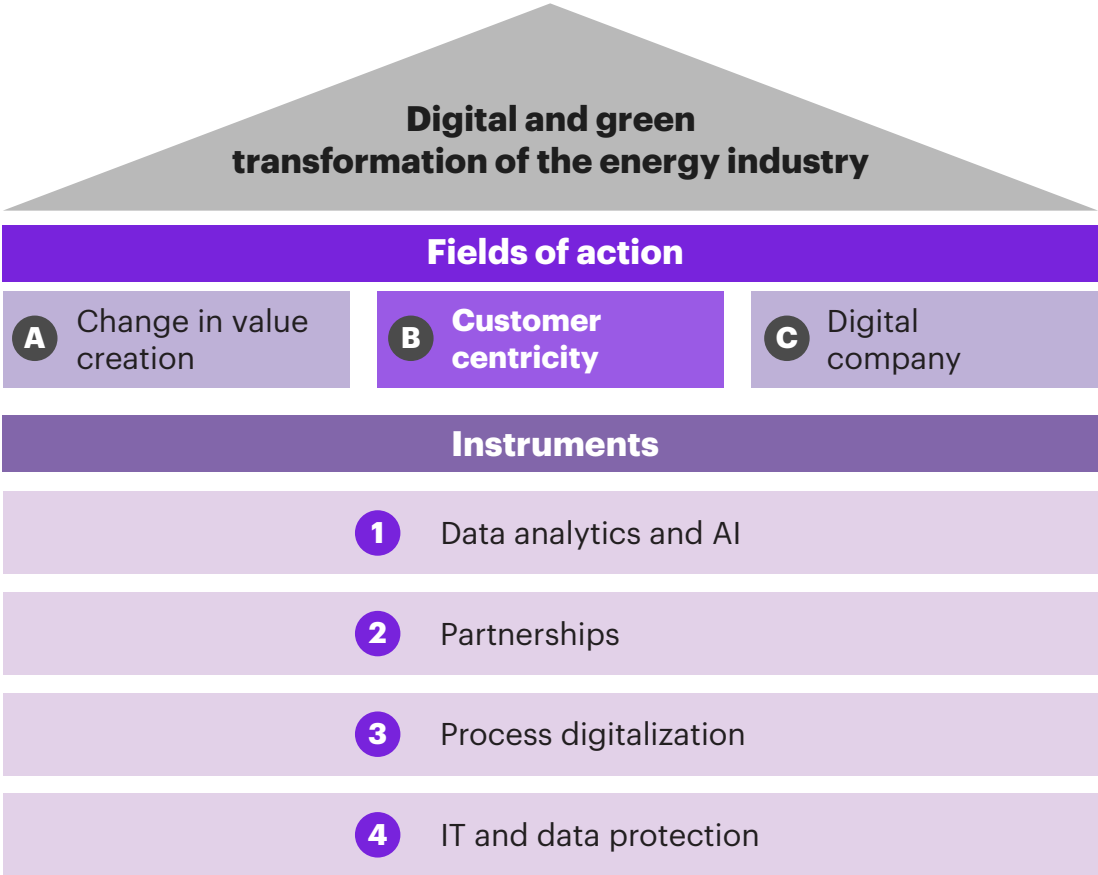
Digital and green transformation of the energy industry

Fields of action

A Change in value creation

B Customer centricity

C Digital company

Instruments

1 Data analytics and AI

2 Partnerships

3 Process digitalization

4 IT and data protection